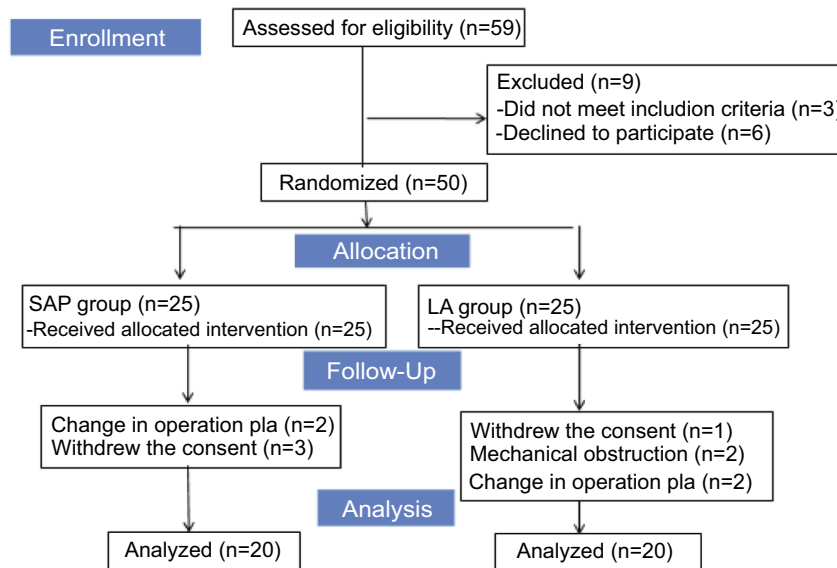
Enrollment

Assessed for eligibility (n=59)

Excluded (n=9)
-Did not meet includion criteria (n=3)
-Declined to participate (n=6)

Randomized (n=50)

Allocation

SAP group (n=25)
-Received allocated intervention (n=25)

LA group (n=25)
--Received allocated intervention (n=25)

Follow-Up

Change in operation pla (n=2)
Withdrew the consent (n=3)

Withdrew the consent (n=1)
Mechanical obstruction (n=2)
Change in operation pla (n=2)

Analysis

Analyzed (n=20)

Analyzed (n=20)